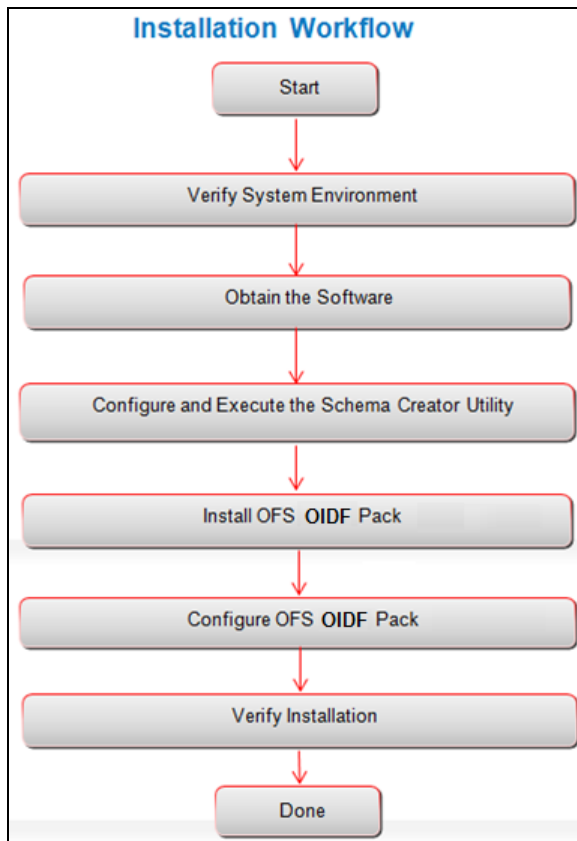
Installation Workflow

Start

Verify System Environment

Obtain the Software

Configure and Execute the Schema Creator Utility

Install OFS OIDF Pack

Configure OFS OIDF Pack

Verify Installation

Done